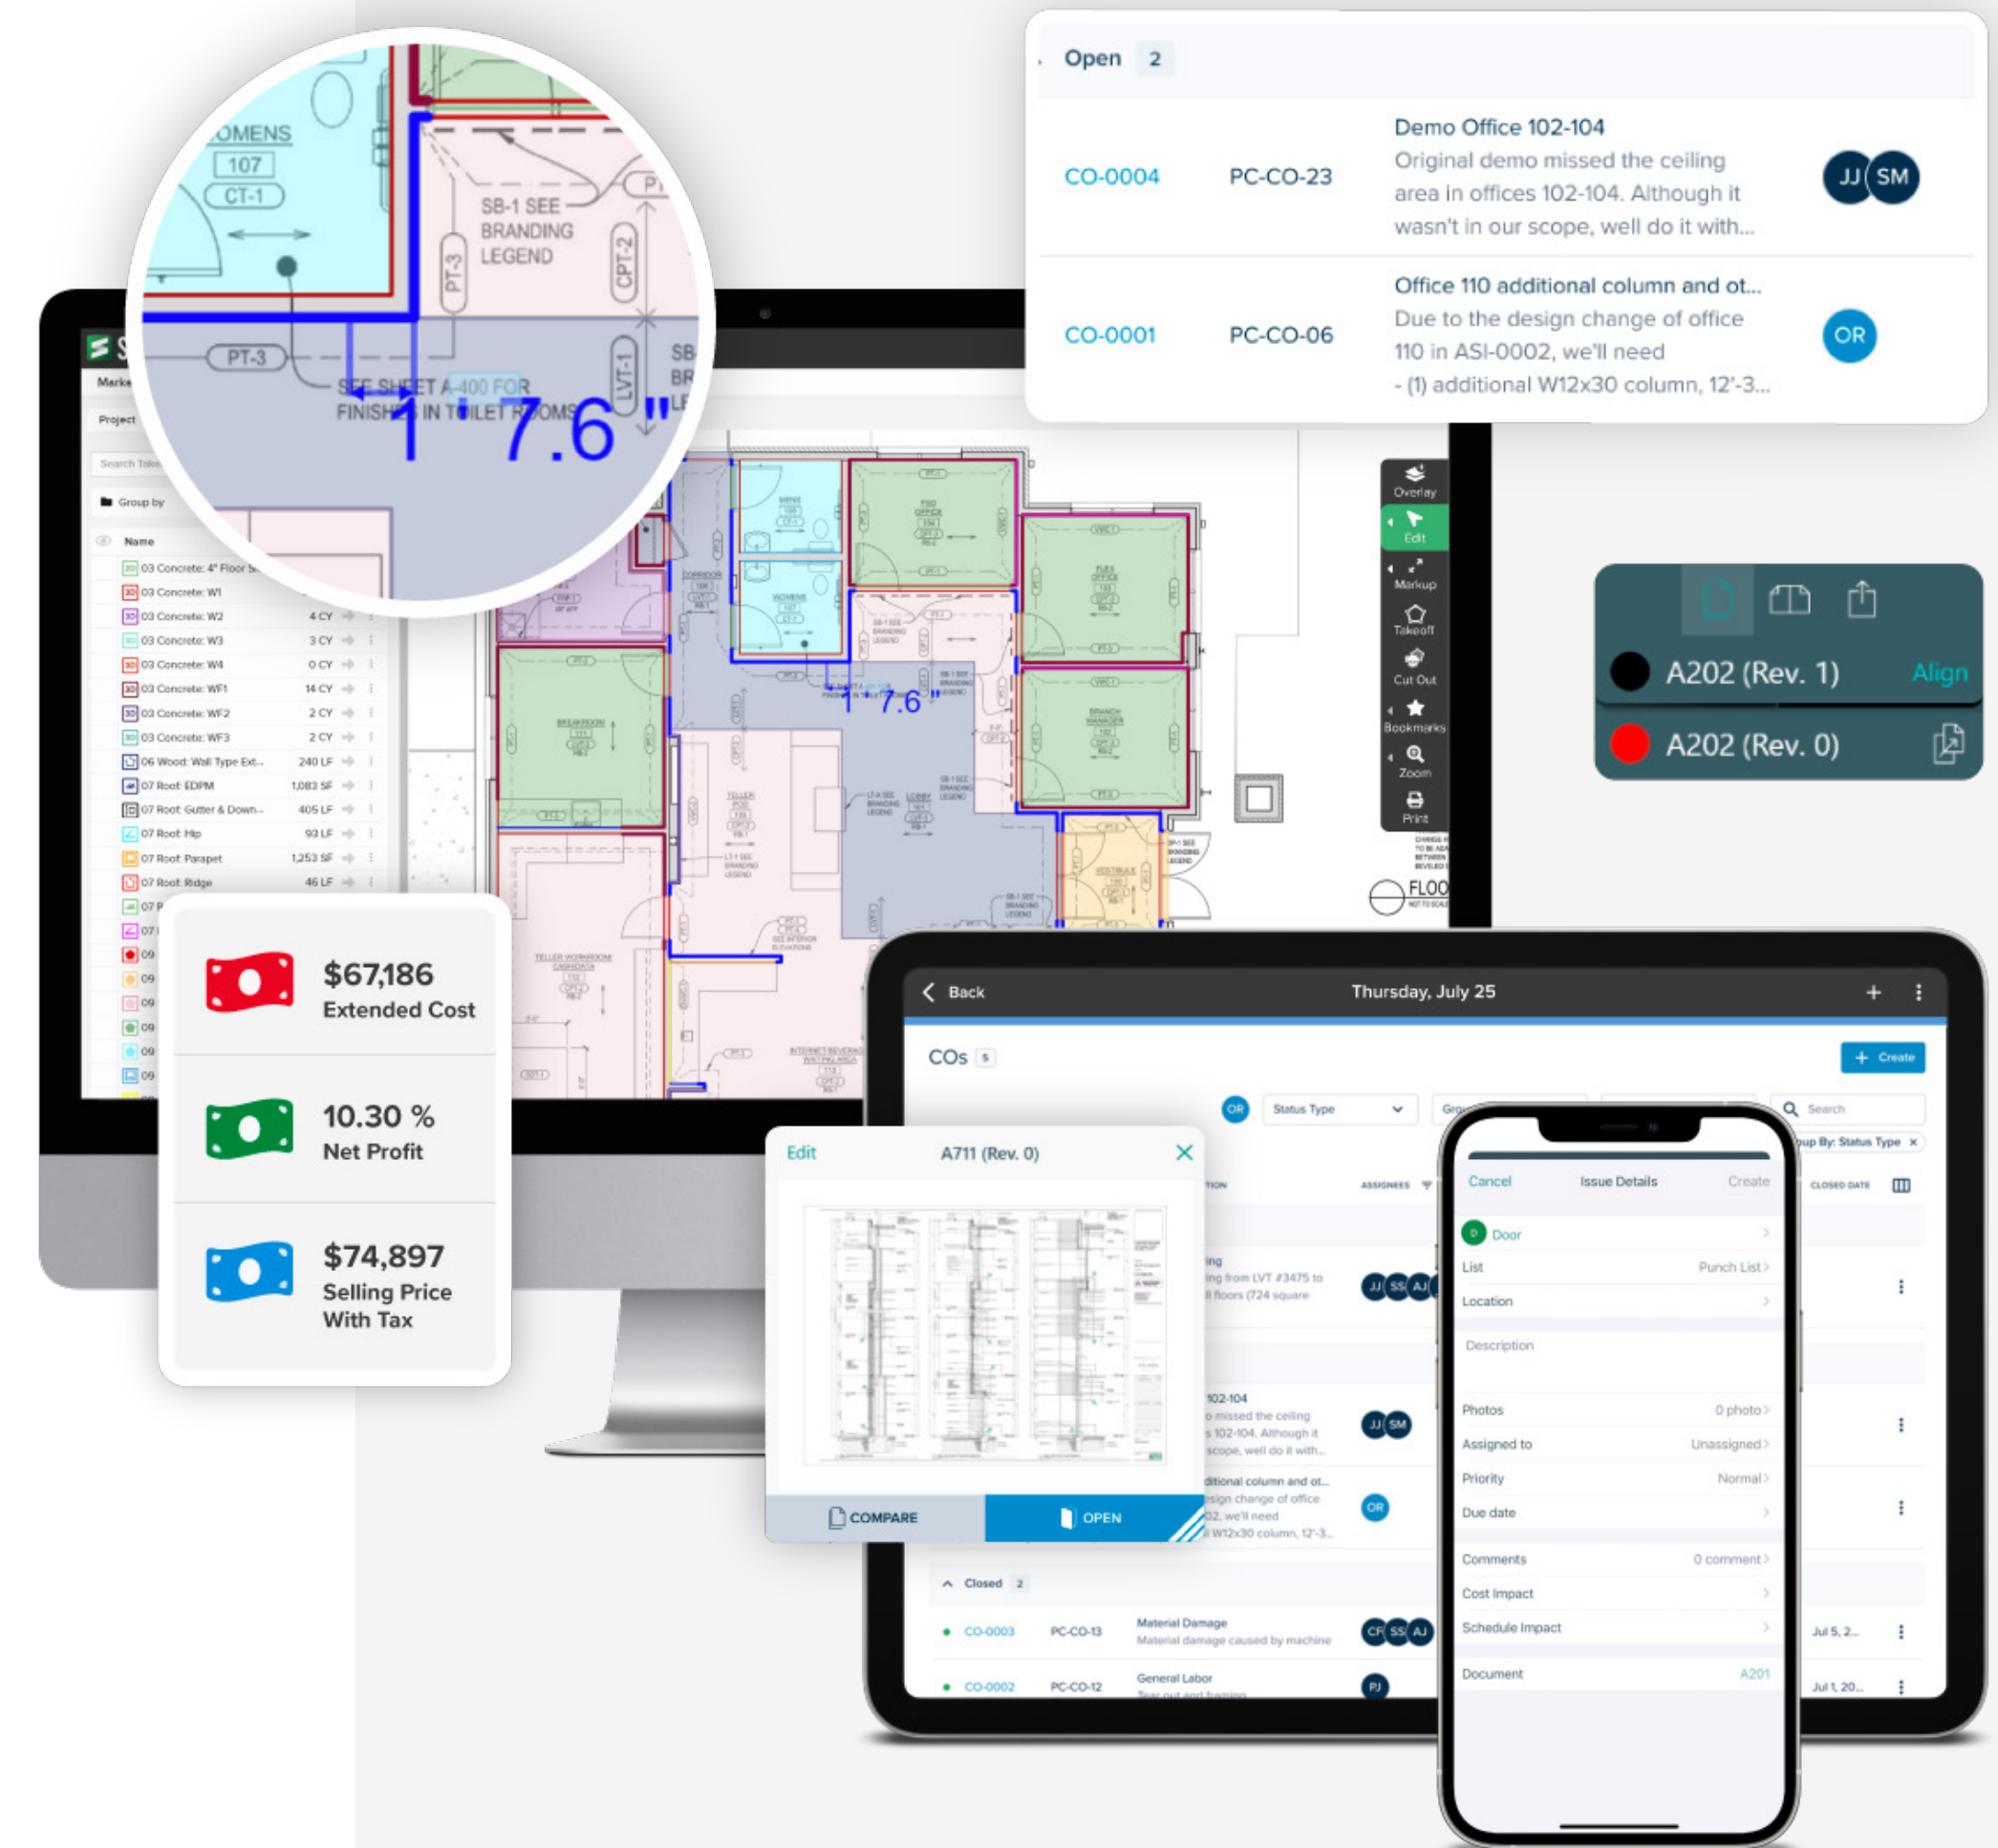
Open 2

CO-0004 PC-CO-23 Demo Office 102-104 Original demo missed the ceiling area in offices 102-104. Although it wasn't in our scope, well do it with... JJ SM

CO-0001 PC-CO-06 Office 110 additional column and ot... Due to the design change of office 110 in ASI-0002, we'll need - (1) additional W12x30 column, 12'-3... OR

OMENS 107 CT-1 SB-1 SEE BRANDING LEGEND PT-3 CPT-2 PT-3 LVT-1 SEE SHEET A-400 FOR FINISHES IN TOILET ROOMS 1' 7.6"

Overlay Edit Markup Takeoff Cut Out Bookmarks Zoom Print

A202 (Rev. 1) Align
A202 (Rev. 0)

Name
03 Concrete: 4" Floor S
03 Concrete: W1
03 Concrete: W2 4 CY
03 Concrete: W3 3 CY
03 Concrete: W4 0 CY
03 Concrete: WF1 14 CY
03 Concrete: WF2 2 CY
03 Concrete: WF3 2 CY
06 Wood: Wall Type Ext... 240 LF
07 Roof: EDPM 1,083 SF
07 Roof: Gutter & Down... 405 LF
07 Roof: Hip 93 LF
07 Roof: Parapet 1,253 SF
07 Roof: Ridge 46 LF

$67,186 Extended Cost
10.30 % Net Profit
$74,897 Selling Price With Tax

Back Thursday, July 25
COs 5 Create
Status Type Search
Edit A711 (Rev. 0)
COMPARE OPEN

Closed 2
CO-0003 PC-CO-13 Material Damage Material damage caused by machine Jul 5, 2...
CO-0002 PC-CO-12 General Labor Jul 1, 20...

Cancel Issue Details Create
Door
List Punch List
Location
Description
Photos 0 photo
Assigned to Unassigned
Priority Normal
Due date
Comments 0 comment
Cost Impact
Schedule Impact
Document A201